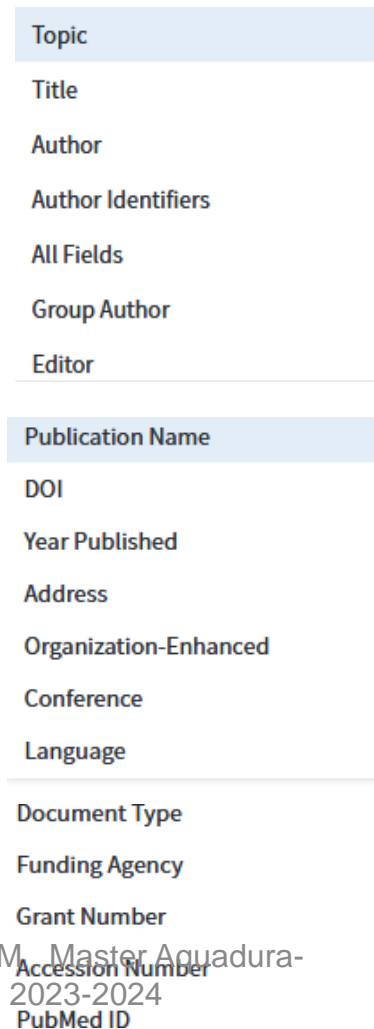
Topic
Title
Author
Author Identifiers
All Fields
Group Author
Editor

Publication Name
DOI
Year Published
Address
Organization-Enhanced
Conference
Language

Document Type
Funding Agency
Grant Number
Accession Number
PubMed ID

M. Master Aguadura-
2023-2024